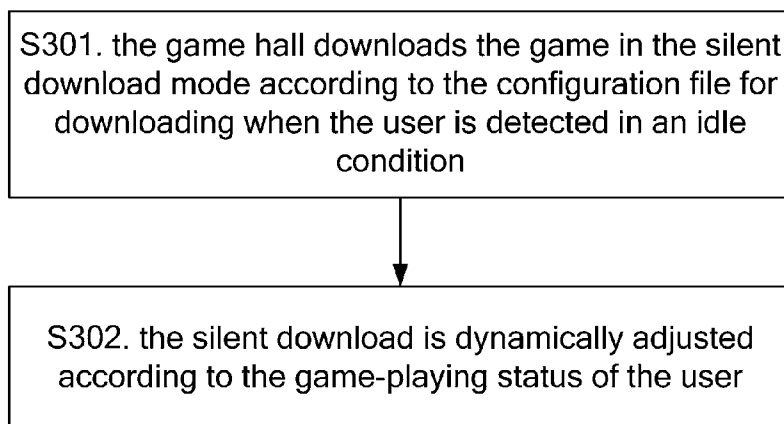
S301. the game hall downloads the game in the silent download mode according to the configuration file for downloading when the user is detected in an idle condition

S302. the silent download is dynamically adjusted according to the game-playing status of the user